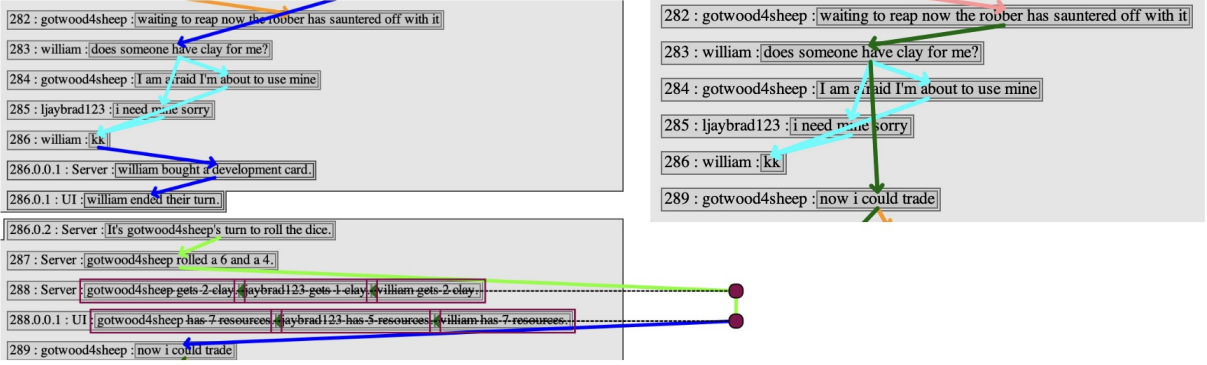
282 : gotwood4sheep : waiting to reap now the robber has sauntered off with it

283 : william : does someone have clay for me?

284 : gotwood4sheep : I am afraid I'm about to use mine

285 : ljaybrad123 : i need mine sorry

286 : william : kk

286.0.0.1 : Server : william bought a development card.

286.0.1 : UI : william ended their turn.

286.0.2 : Server : It's gotwood4sheep's turn to roll the dice.

287 : Server : gotwood4sheep rolled a 6 and a 4.

288 : Server : gotwood4sheep gets 2 clay. ljaybrad123 gets 1 clay. william gets 2 clay.

288.0.0.1 : UI : gotwood4sheep has 7 resources. ljaybrad123 has 5 resources. william has 7 resources.

289 : gotwood4sheep : now i could trade

282 : gotwood4sheep : waiting to reap now the robber has sauntered off with it

283 : william : does someone have clay for me?

284 : gotwood4sheep : I am afraid I'm about to use mine

285 : ljaybrad123 : i need mine sorry

286 : william : kk

289 : gotwood4sheep : now i could trade